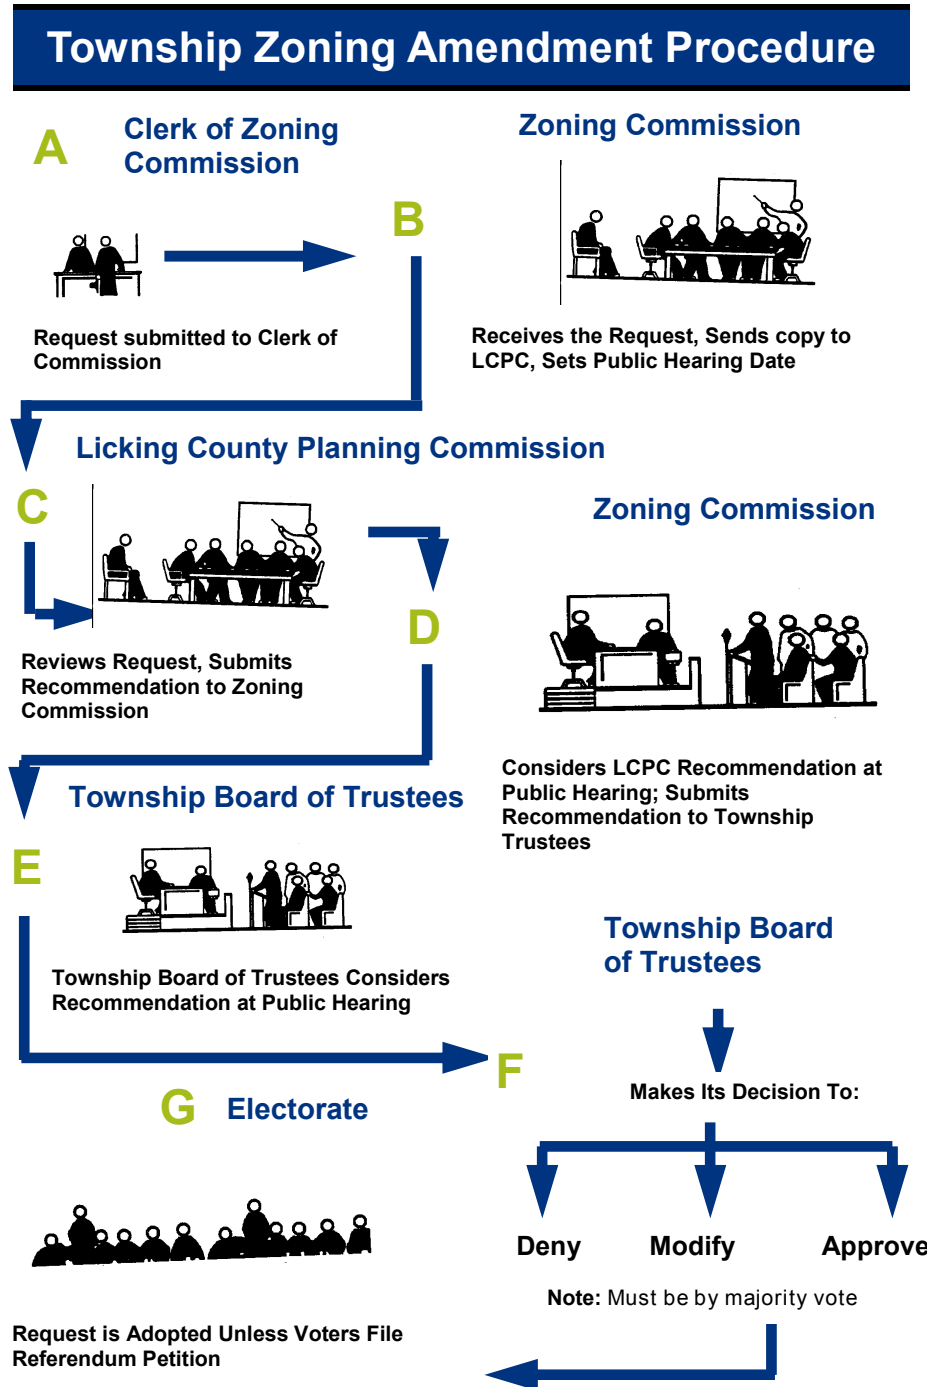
Township Zoning Amendment Procedure

A

Clerk of Zoning Commission

Request submitted to Clerk of Commission

B

Zoning Commission

Receives the Request, Sends copy to LCPC, Sets Public Hearing Date

Licking County Planning Commission

C

Reviews Request, Submits Recommendation to Zoning Commission

D

Zoning Commission

Considers LCPC Recommendation at Public Hearing; Submits Recommendation to Township Trustees

Township Board of Trustees

E

Township Board of Trustees Considers Recommendation at Public Hearing

Township Board of Trustees

F

Makes Its Decision To:

Deny

Modify

Approve

Note: Must be by majority vote

G

Electorate

Request is Adopted Unless Voters File Referendum Petition